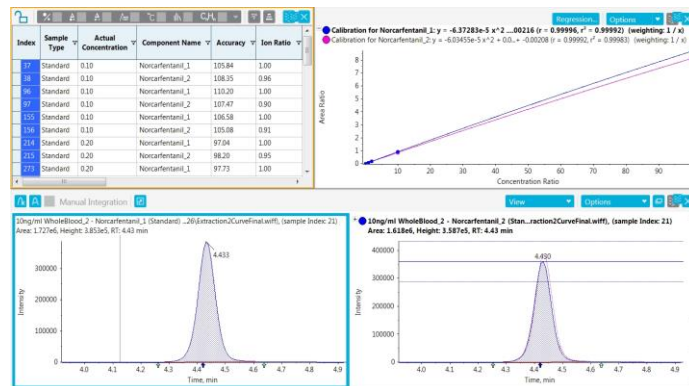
| Index | Sample Type | Actual Concentration | Component Name | Accuracy | Ion Ratio |
|---|---|---|---|---|---|
| 37 | Standard | 0.10 | Norcarfentanil_1 | 105.84 | 1.00 |
| 38 | Standard | 0.10 | Norcarfentanil_2 | 108.35 | 0.96 |
| 96 | Standard | 0.10 | Norcarfentanil_1 | 110.20 | 1.00 |
| 97 | Standard | 0.10 | Norcarfentanil_2 | 107.47 | 0.90 |
| 155 | Standard | 0.10 | Norcarfentanil_1 | 106.58 | 1.00 |
| 156 | Standard | 0.10 | Norcarfentanil_2 | 105.08 | 0.91 |
| 214 | Standard | 0.20 | Norcarfentanil_1 | 97.04 | 1.00 |
| 215 | Standard | 0.20 | Norcarfentanil_2 | 98.20 | 0.95 |
| 273 | Standard | 0.20 | Norcarfentanil_1 | 97.73 | 1.00 |

Regression... Options

Calibration for Norcarfentanil_1: y = -6.37283e-5 x^2 ...00216 (r = 0.99996, r² = 0.99992) (weighting: 1 / x)
Calibration for Norcarfentanil_2: y = -6.03455e-5 x^2 + 0.0...+ -0.00208 (r = 0.99992, r² = 0.99983) (weighting: 1 / x)

Area Ratio
8 7 6 5 4 3 2 1 0
0 10 20 30 40 50 60 70 80 90
Concentration Ratio

Manual Integration

View Options

10ng/ml WholeBlood_2 - Norcarfentanil_1 (Standard) ...26\Extraction2CurveFinal.wiff), (sample Index: 21)
Area: 1.727e6, Height: 3.853e5, RT: 4.43 min

Intensity
300000 200000 100000 0
4.433
4.0 4.1 4.2 4.3 4.4 4.5 4.6 4.7 4.8 4.9
Time, min

10ng/ml WholeBlood_2 - Norcarfentanil_2 (Stan...raction2CurveFinal.wiff), (sample Index: 21)
Area: 1.618e6, Height: 3.587e5, RT: 4.43 min

Intensity
400000 300000 200000 100000 0
4.430
4.0 4.1 4.2 4.3 4.4 4.5 4.6 4.7 4.8 4.9
Time, min